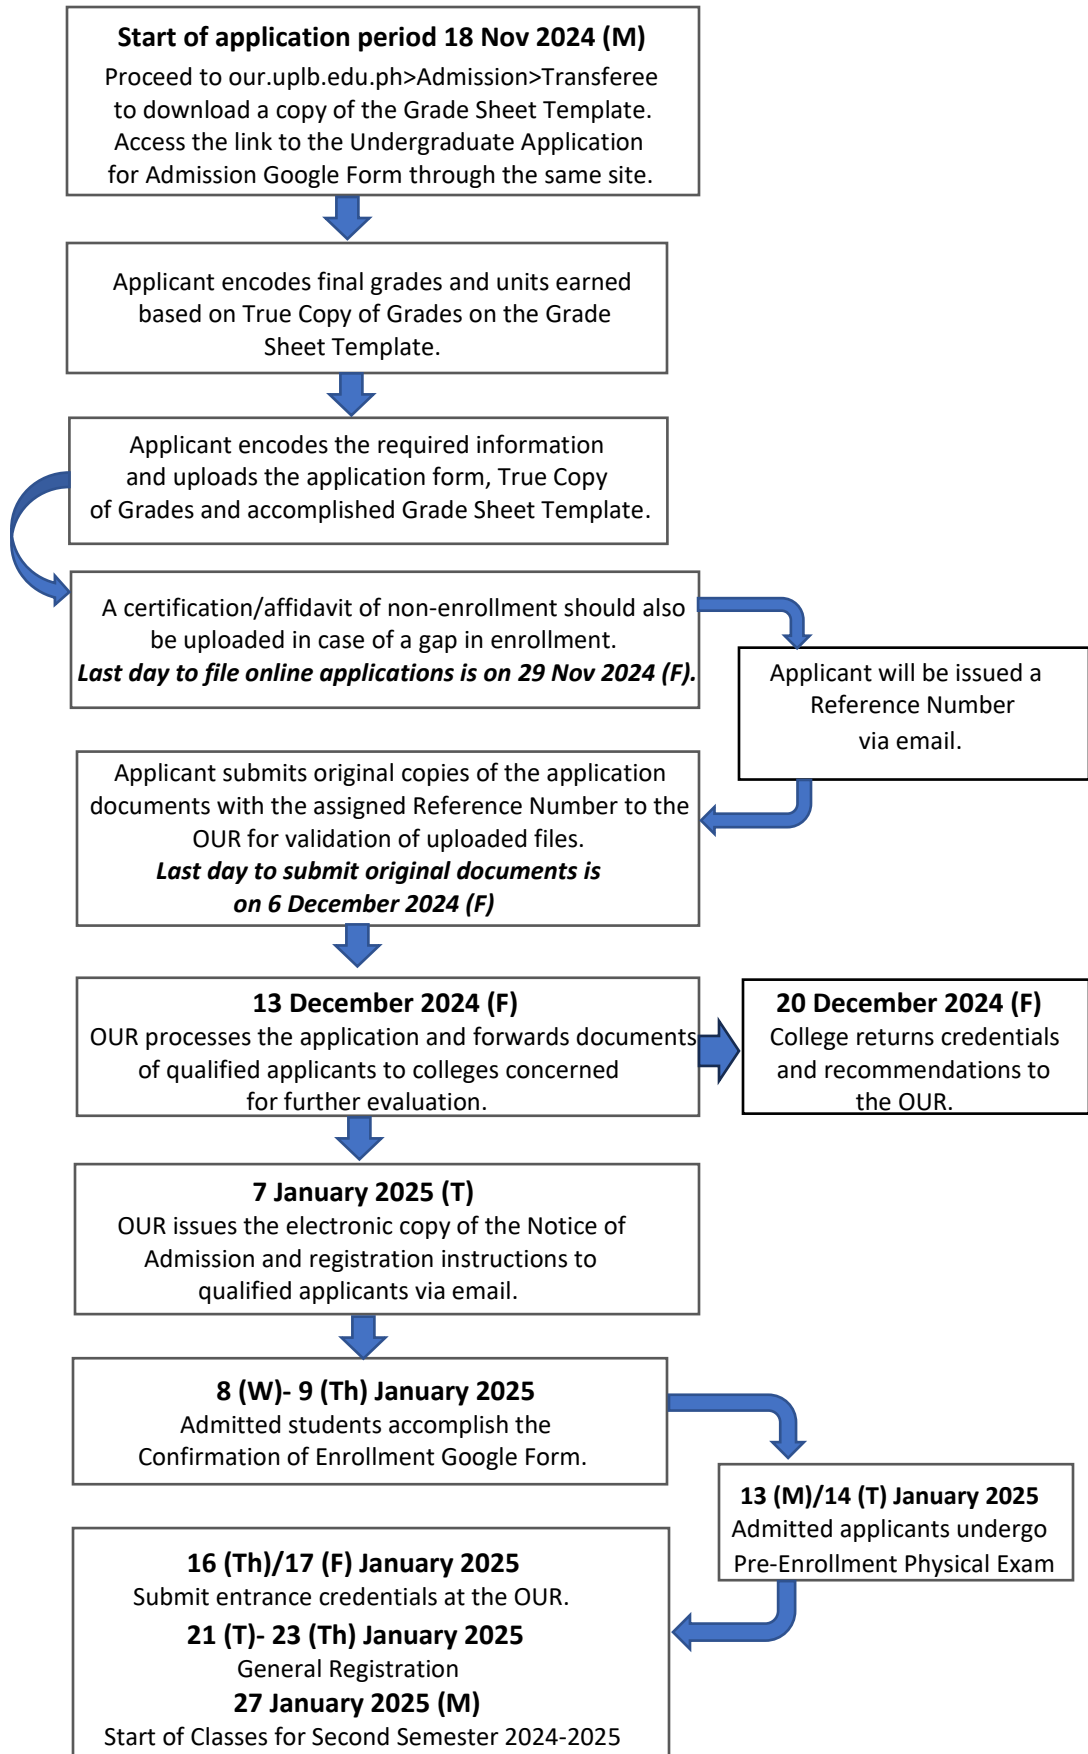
Start of application period 18 Nov 2024 (M)
Proceed to our.uplb.edu.ph>Admission>Transferee to download a copy of the Grade Sheet Template. Access the link to the Undergraduate Application for Admission Google Form through the same site.

Applicant encodes final grades and units earned based on True Copy of Grades on the Grade Sheet Template.

Applicant encodes the required information and uploads the application form, True Copy of Grades and accomplished Grade Sheet Template.

A certification/affidavit of non-enrollment should also be uploaded in case of a gap in enrollment.
*Last day to file online applications is on 29 Nov 2024 (F).*

Applicant will be issued a Reference Number via email.

Applicant submits original copies of the application documents with the assigned Reference Number to the OUR for validation of uploaded files.
*Last day to submit original documents is on 6 December 2024 (F)*

13 December 2024 (F)
OUR processes the application and forwards documents of qualified applicants to colleges concerned for further evaluation.

20 December 2024 (F)
College returns credentials and recommendations to the OUR.

7 January 2025 (T)
OUR issues the electronic copy of the Notice of Admission and registration instructions to qualified applicants via email.

8 (W)- 9 (Th) January 2025
Admitted students accomplish the Confirmation of Enrollment Google Form.

13 (M)/14 (T) January 2025
Admitted applicants undergo Pre-Enrollment Physical Exam

16 (Th)/17 (F) January 2025
Submit entrance credentials at the OUR.
21 (T)- 23 (Th) January 2025
General Registration
27 January 2025 (M)
Start of Classes for Second Semester 2024-2025